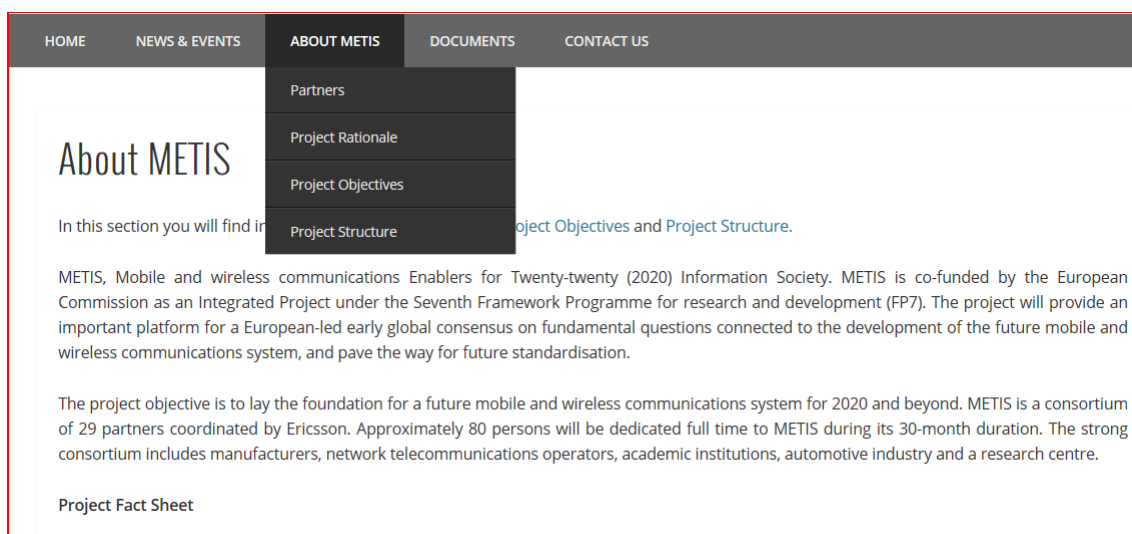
HOME NEWS & EVENTS ABOUT METIS DOCUMENTS CONTACT US

Partners

Project Rationale

Project Objectives

Project Structure

About METIS

In this section you will find i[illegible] oject Objectives and Project Structure.

METIS, Mobile and wireless communications Enablers for Twenty-twenty (2020) Information Society. METIS is co-funded by the European Commission as an Integrated Project under the Seventh Framework Programme for research and development (FP7). The project will provide an important platform for a European-led early global consensus on fundamental questions connected to the development of the future mobile and wireless communications system, and pave the way for future standardisation.

The project objective is to lay the foundation for a future mobile and wireless communications system for 2020 and beyond. METIS is a consortium of 29 partners coordinated by Ericsson. Approximately 80 persons will be dedicated full time to METIS during its 30-month duration. The strong consortium includes manufacturers, network telecommunications operators, academic institutions, automotive industry and a research centre.

Project Fact Sheet